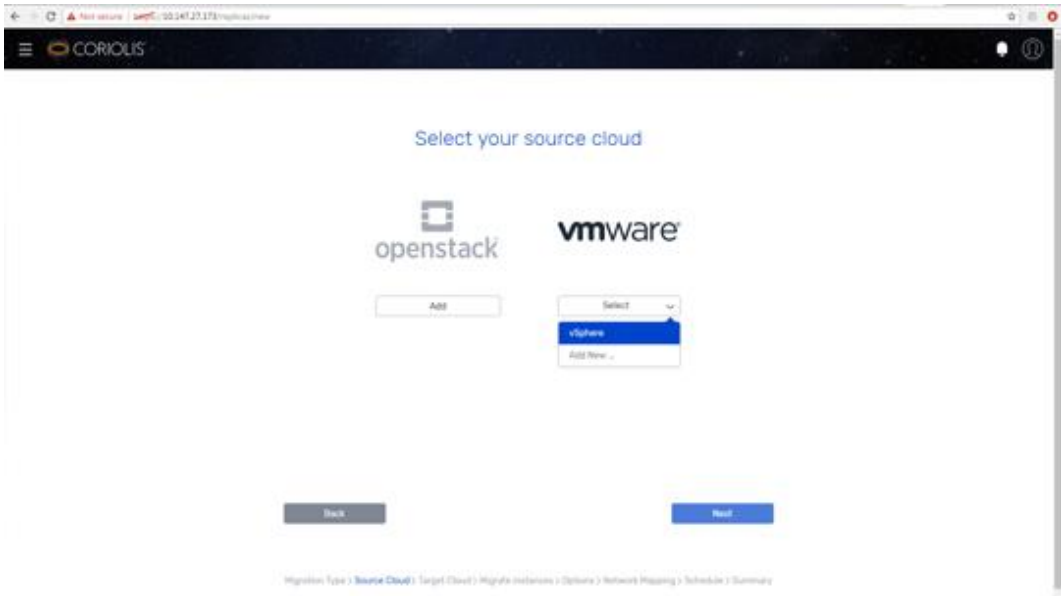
Not secure | https://10.147.27.173/replicas/new

CORIOLIS

Select your source cloud

openstack

vmware

Add

Select

vSphere

Add New ...

Back

Next

Migration Type > Source Cloud > Target Cloud > Migrate Instances > Options > Network Mapping > Schedule > Summary